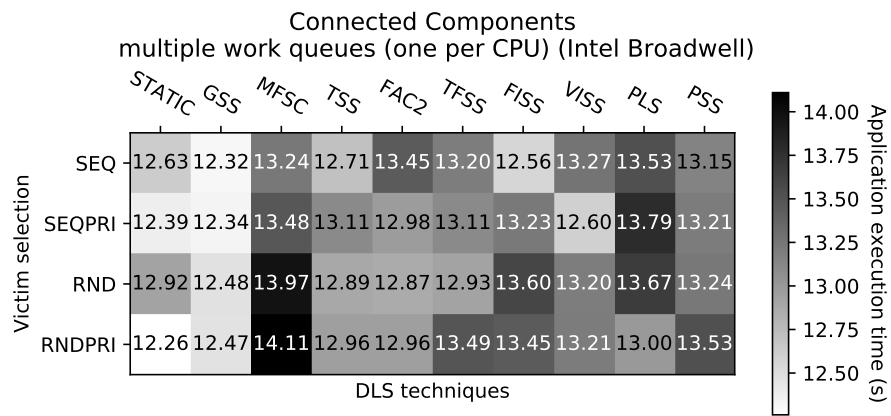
Connected Components
multiple work queues (one per CPU) (Intel Broadwell)

|  | STATIC | GSS | MFSC | TSS | FAC2 | TFSS | FISS | VISS | PLS | PSS |
|---|---|---|---|---|---|---|---|---|---|---|
| SEQ | 12.63 | 12.32 | 13.24 | 12.71 | 13.45 | 13.20 | 12.56 | 13.27 | 13.53 | 13.15 |
| SEQPRI | 12.39 | 12.34 | 13.48 | 13.11 | 12.98 | 13.11 | 13.23 | 12.60 | 13.79 | 13.21 |
| RND | 12.92 | 12.48 | 13.97 | 12.89 | 12.87 | 12.93 | 13.60 | 13.20 | 13.67 | 13.24 |
| RNDPRI | 12.26 | 12.47 | 14.11 | 12.96 | 12.96 | 13.49 | 13.45 | 13.21 | 13.00 | 13.53 |

Victim selection

DLS techniques

14.00
13.75
13.50
13.25
13.00
12.75
12.50

Application execution time (s)